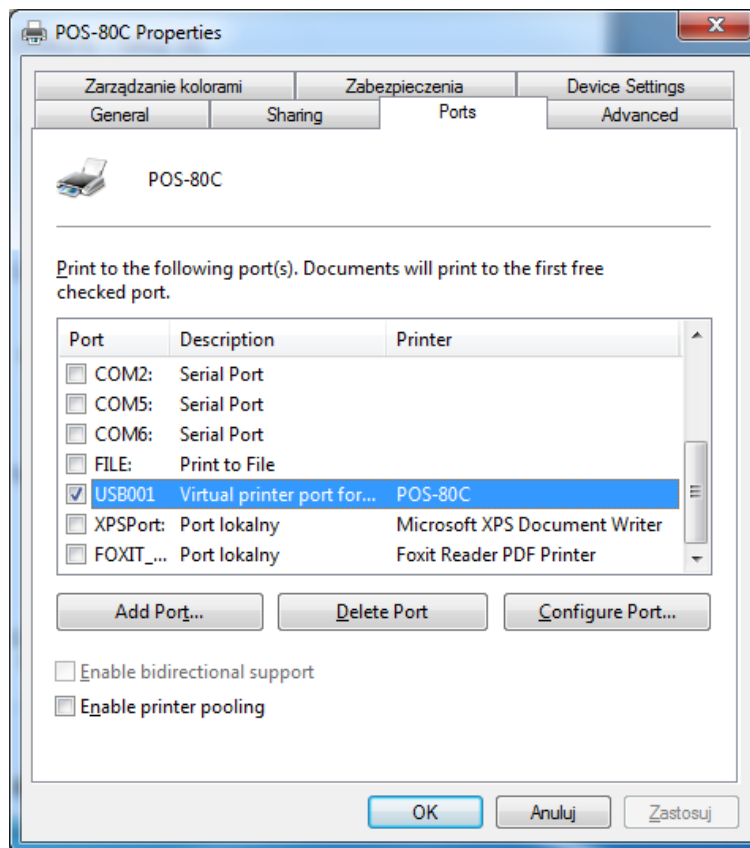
POS-80C Properties

Zarządzanie kolorami | Zabezpieczenia | Device Settings
General | Sharing | Ports | Advanced

POS-80C

Print to the following port(s). Documents will print to the first free checked port.

| Port | Description | Printer |
|---|---|---|
| COM2: | Serial Port | |
| COM5: | Serial Port | |
| COM6: | Serial Port | |
| FILE: | Print to File | |
| USB001 | Virtual printer port for... | POS-80C |
| XPSPort: | Port lokalny | Microsoft XPS Document Writer |
| FOXIT_... | Port lokalny | Foxit Reader PDF Printer |

Add Port... | Delete Port | Configure Port...

Enable bidirectional support
Enable printer pooling

OK | Anuluj | Zastosuj